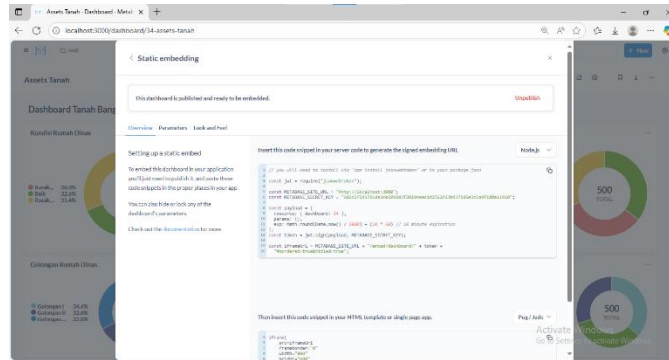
Assets Tanah - Dashboard - Metab ×

localhost:3000/dashboard/34-assets-tanah

Assets Tanah

Dashboard Tanah Bang

Kondisi Rumah Dinas

Rusak... 36.0%
Baik 32.6%
Rusak... 31.4%

Golongan Rumah Dinas

Golongan I 34.4%
Golongan II 33.4%
Golongan... 32.2%

500
TOTAL

500
TOTAL

< Static embedding

This dashboard is published and ready to be embedded.

Unpublish

Overview Parameters Look and Feel

Setting up a static embed

To embed this dashboard in your application you'll just need to publish it, and paste these code snippets in the proper places in your app.

You can also hide or lock any of the dashboard's parameters.

Check out the documentation for more.

Insert this code snippet in your server code to generate the signed embedding URL

Node.js

// you will need to install via 'npm install jsonwebtoken' or in your package.json

const jwt = require("jsonwebtoken");

const METABASE_SITE_URL = "http://localhost:3000";
const METABASE_SECRET_KEY = "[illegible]";

const payload = {
  resource: { dashboard: 34 },
  params: {},
  exp: Math.round(Date.now() / 1000) + (10 * 60) // 10 minute expiration
};
const token = jwt.sign(payload, METABASE_SECRET_KEY);

const iframeUrl = METABASE_SITE_URL + "/embed/dashboard/" + token + "#bordered=true&titled=true";

Then insert this code snippet in your HTML template or single page app.

Pug / Jade

iframe(
  src=iframeUrl
  frameborder="0"
  width="800"
  height="600"

Activate Windows
Go to Settings to activate Windows.